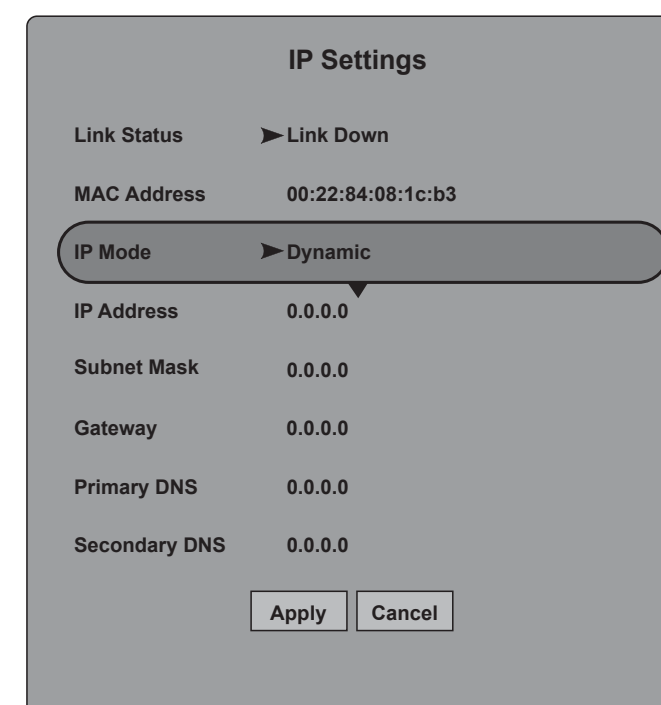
IP Settings

| | |
|---|---|
| Link Status | Link Down |
| MAC Address | 00:22:84:08:1c:b3 |
| IP Mode | Dynamic |
| IP Address | 0.0.0.0 |
| Subnet Mask | 0.0.0.0 |
| Gateway | 0.0.0.0 |
| Primary DNS | 0.0.0.0 |
| Secondary DNS | 0.0.0.0 |

Apply Cancel